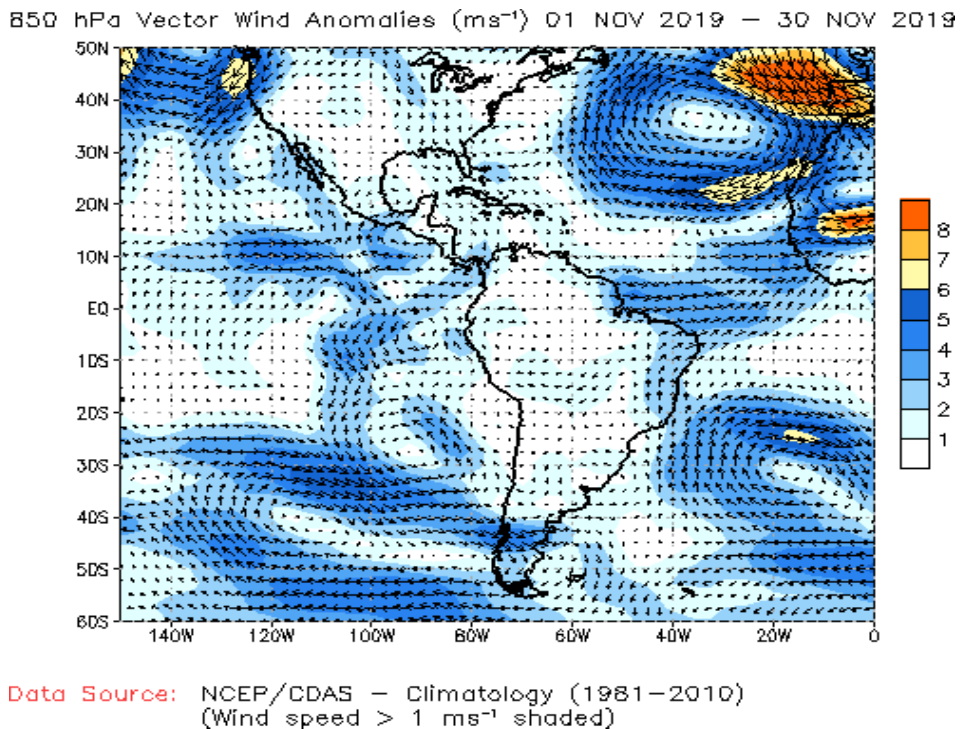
850 hPa Vector Wind Anomalies ($ms^{-1}$) 01 NOV 2019 – 30 NOV 2019

50N
40N
30N
20N
10N
EQ
10S
20S
30S
40S
50S
60S

140W 120W 100W 80W 60W 40W 20W 0

8
7
6
5
4
3
2
1

Data Source: NCEP/CDAS – Climatology (1981–2010)
(Wind speed > 1 $ms^{-1}$ shaded)